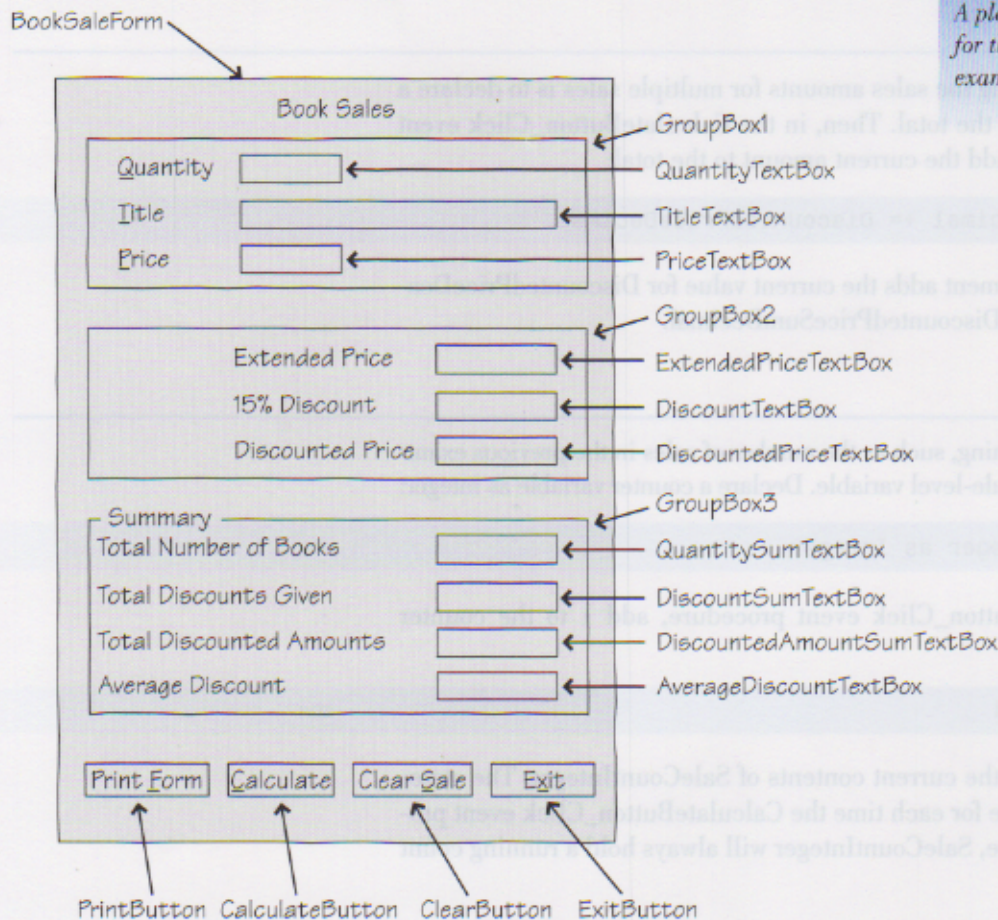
BookSaleForm

A ple
for t
exam

Book Sales

Quantity

Title

Price

GroupBox1

QuantityTextBox

TitleTextBox

PriceTextBox

GroupBox2

Extended Price

15% Discount

Discounted Price

ExtendedPriceTextBox

DiscountTextBox

DiscountedPriceTextBox

GroupBox3

Summary

Total Number of Books

Total Discounts Given

Total Discounted Amounts

Average Discount

QuantitySumTextBox

DiscountSumTextBox

DiscountedAmountSumTextBox

AverageDiscountTextBox

Print Form

Calculate

Clear Sale

Exit

PrintButton CalculateButton ClearButton ExitButton